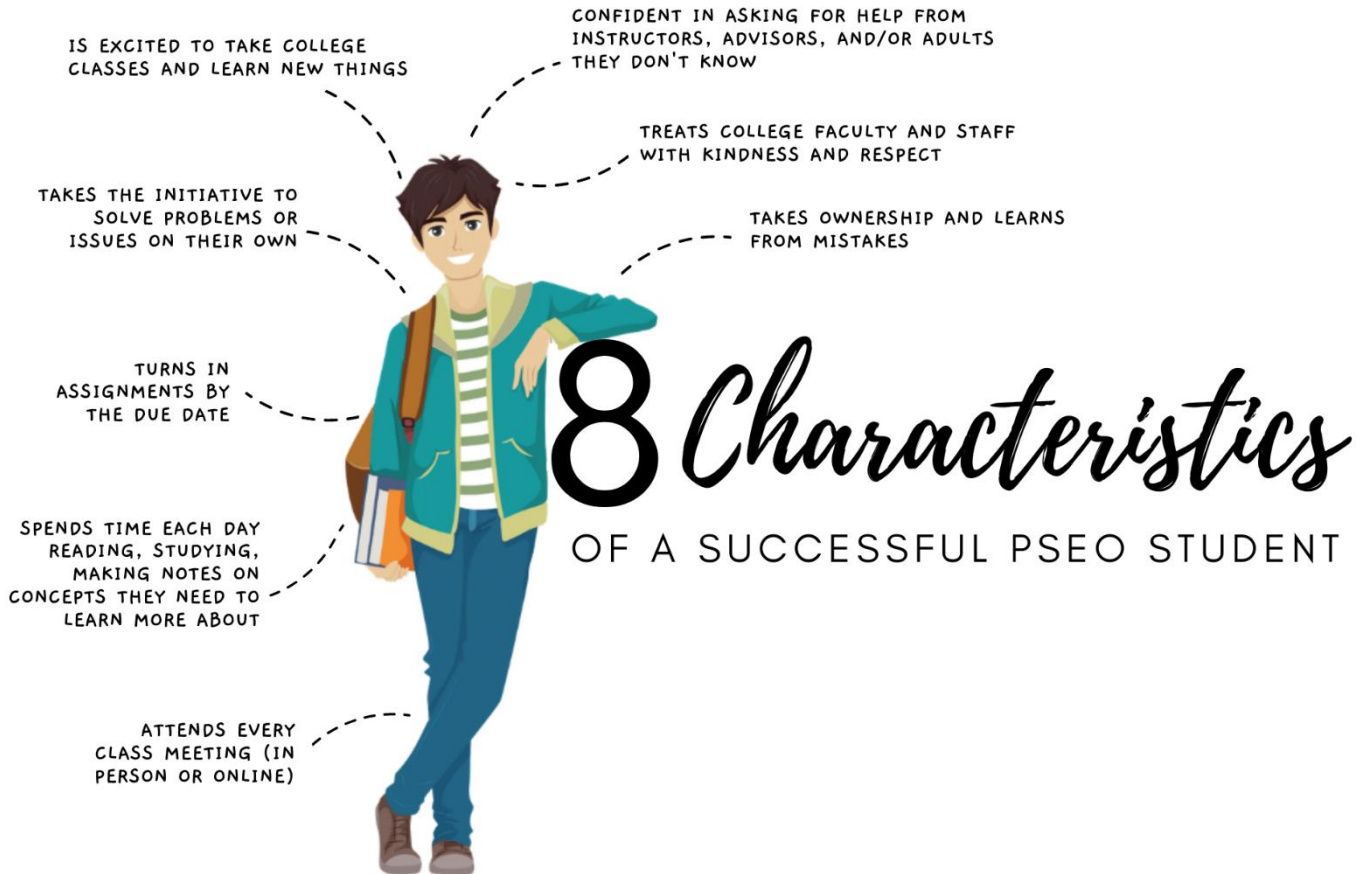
8 Characteristics

OF A SUCCESSFUL PSEO STUDENT

IS EXCITED TO TAKE COLLEGE CLASSES AND LEARN NEW THINGS

CONFIDENT IN ASKING FOR HELP FROM INSTRUCTORS, ADVISORS, AND/OR ADULTS THEY DON'T KNOW

TREATS COLLEGE FACULTY AND STAFF WITH KINDNESS AND RESPECT

TAKES THE INITIATIVE TO SOLVE PROBLEMS OR ISSUES ON THEIR OWN

TAKES OWNERSHIP AND LEARNS FROM MISTAKES

TURNS IN ASSIGNMENTS BY THE DUE DATE

SPENDS TIME EACH DAY READING, STUDYING, MAKING NOTES ON CONCEPTS THEY NEED TO LEARN MORE ABOUT

ATTENDS EVERY CLASS MEETING (IN PERSON OR ONLINE)